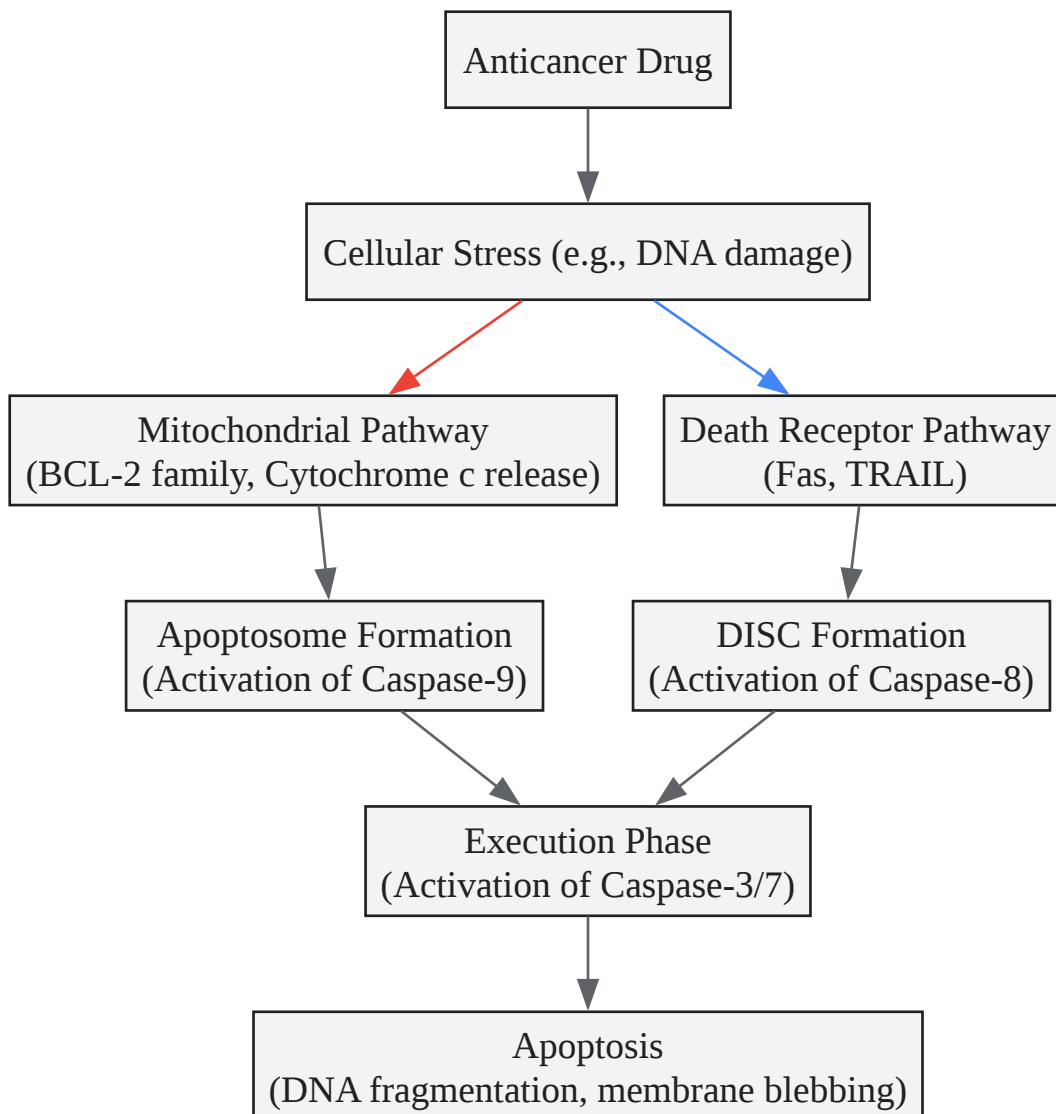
Anticancer Drug

Cellular Stress (e.g., DNA damage)

Mitochondrial Pathway
(BCL-2 family, Cytochrome c release)

Death Receptor Pathway
(Fas, TRAIL)

Apoptosome Formation
(Activation of Caspase-9)

DISC Formation
(Activation of Caspase-8)

Execution Phase
(Activation of Caspase-3/7)

Apoptosis
(DNA fragmentation, membrane blebbing)